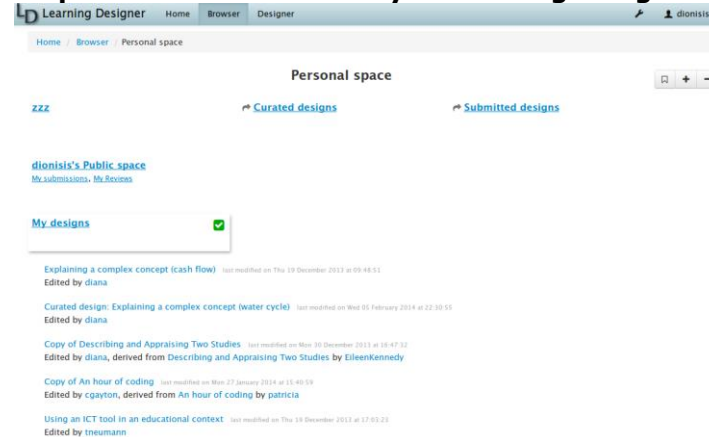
LD Learning Designer Home Browser Designer

dionisis

Home / Browser / Personal space

Personal space

zzz

Curated designs

Submitted designs

dionisis's Public space

My submissions, My Reviews

My designs

Explaining a complex concept (cash flow) last modified on Thu 19 December 2013 at 09:48:51
Edited by diana

Curated design: Explaining a complex concept (water cycle) last modified on Wed 05 February 2014 at 22:30:55
Edited by diana

Copy of Describing and Appraising Two Studies last modified on Mon 30 December 2013 at 16:47:32
Edited by diana, derived from Describing and Appraising Two Studies by EileenKennedy

Copy of An hour of coding last modified on Mon 27 January 2014 at 15:40:59
Edited by cgayton, derived from An hour of coding by patricia

Using an ICT tool in an educational context last modified on Thu 19 December 2013 at 17:03:23
Edited by tneumann